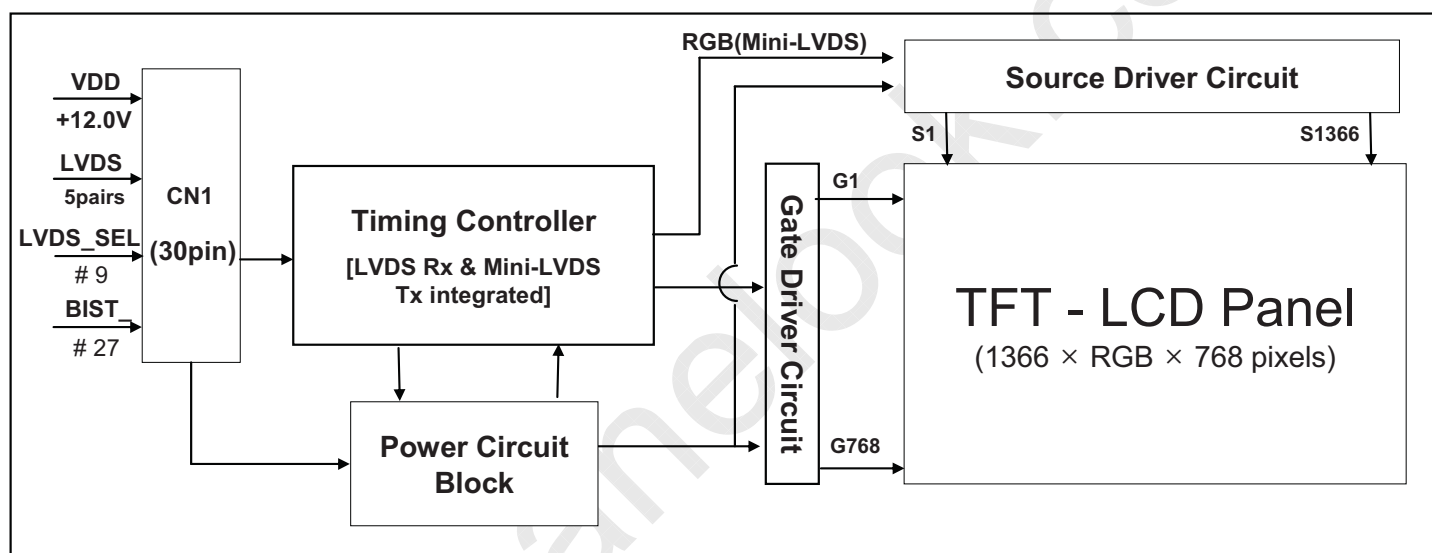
VDD
+12.0V
LVDS
5pairs
LVDS_SEL
# 9
BIST_
# 27

CN1
(30pin)

Timing Controller
[LVDS Rx & Mini-LVDS Tx integrated]

Power Circuit Block

RGB(Mini-LVDS)

Source Driver Circuit

S1
S1366

Gate Driver Circuit

G1
G768

TFT - LCD Panel
(1366 × RGB × 768 pixels)